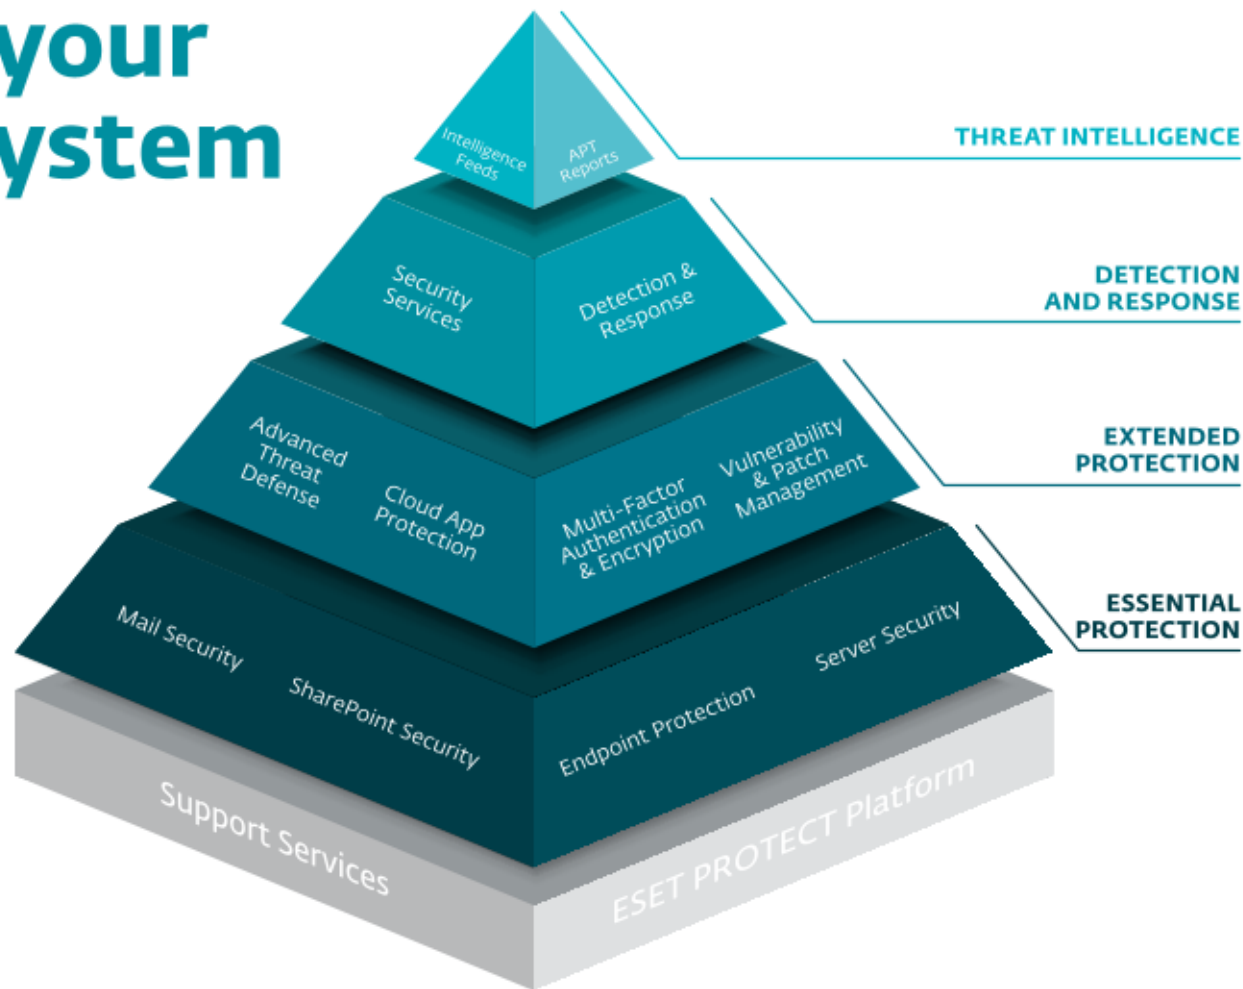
your
ystem

Intelligence Feeds
APT Reports

THREAT INTELLIGENCE

Security Services
Detection & Response

DETECTION AND RESPONSE

Advanced Threat Defense
Cloud App Protection
Multi-Factor Authentication & Encryption
Vulnerability & Patch Management

EXTENDED PROTECTION

Mail Security
SharePoint Security
Endpoint Protection
Server Security

ESSENTIAL PROTECTION

Support Services
ESET PROTECT Platform